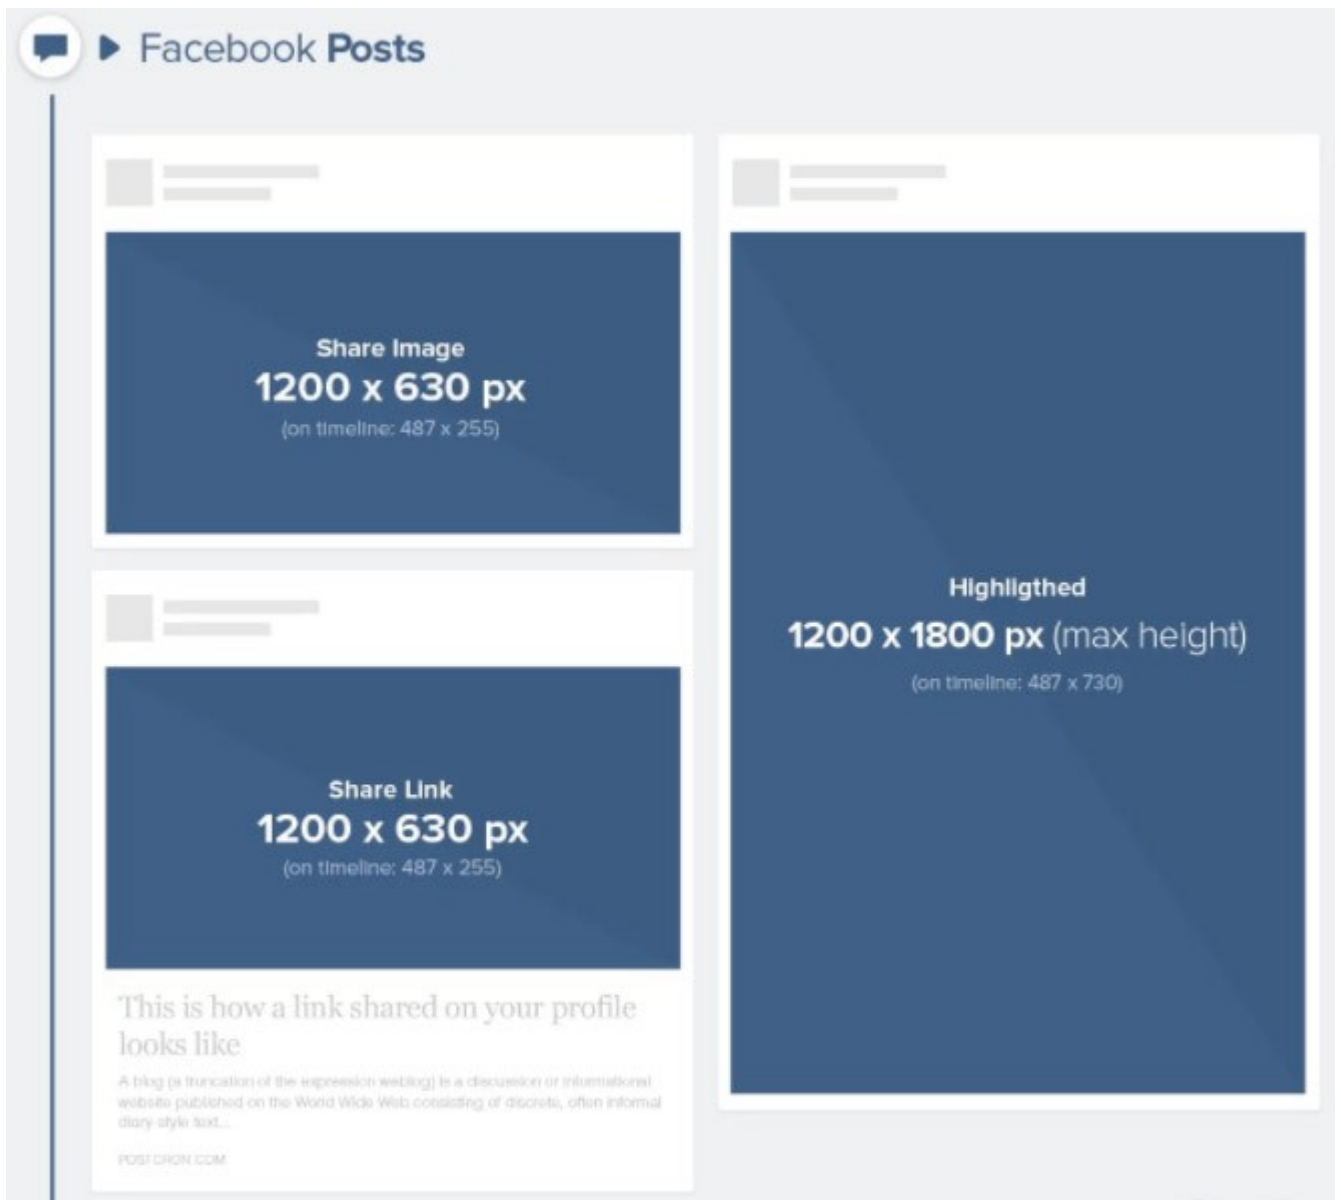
Facebook Posts

Share Image
1200 x 630 px
(on timeline: 487 x 255)

Share Link
1200 x 630 px
(on timeline: 487 x 255)

This is how a link shared on your profile looks like

A blog (a truncation of the expression weblog) is a discussion or informational website published on the World Wide Web consisting of discrete, often informal diary style text...

POSTCRON.COM

Highligthed
1200 x 1800 px (max height)
(on timeline: 487 x 730)